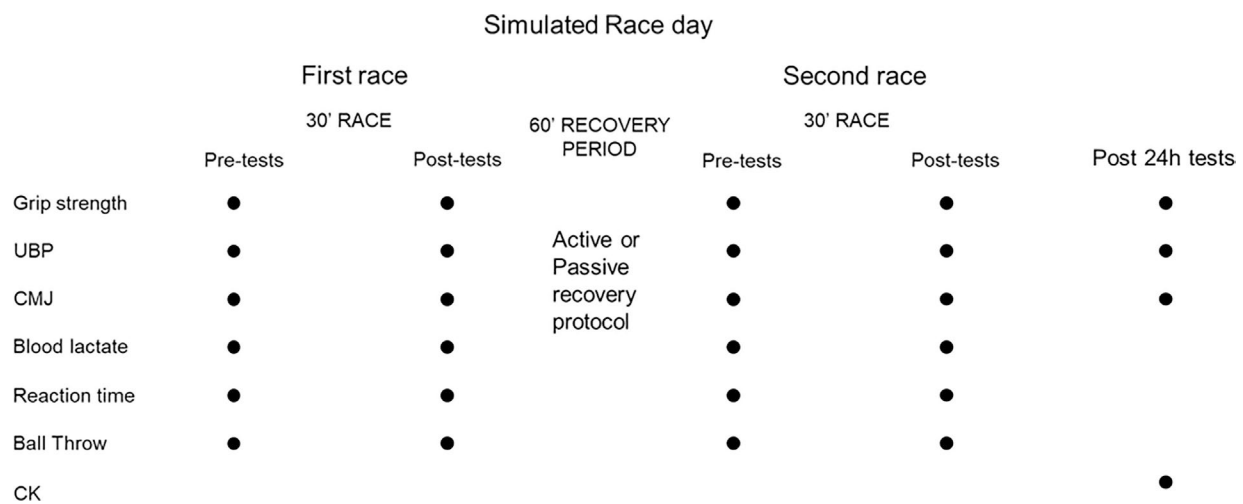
Simulated Race day

First race

30' RACE

Second race

30' RACE

60' RECOVERY PERIOD

| | Pre-tests | Post-tests | | Pre-tests | Post-tests | Post 24h tests |
|---|---|---|---|---|---|---|
| Grip strength | ● | ● | | ● | ● | ● |
| UBP | ● | ● | Active or Passive recovery protocol | ● | ● | ● |
| CMJ | ● | ● | | ● | ● | ● |
| Blood lactate | ● | ● | | ● | ● | |
| Reaction time | ● | ● | | ● | ● | |
| Ball Throw | ● | ● | | ● | ● | |
| CK | | | | | | ● |